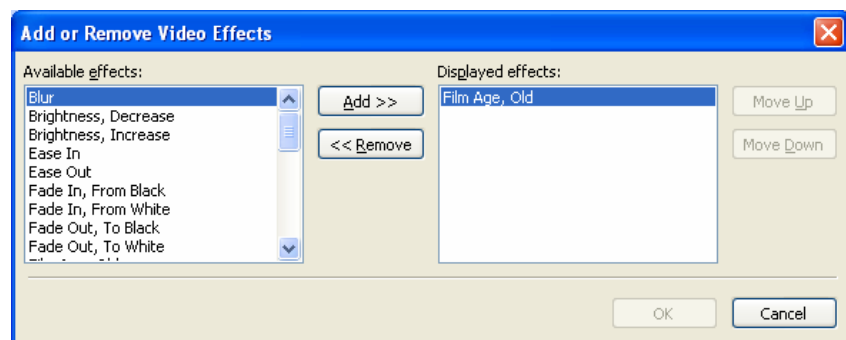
Add or Remove Video Effects

Available effects:
Blur
Brightness, Decrease
Brightness, Increase
Ease In
Ease Out
Fade In, From Black
Fade In, From White
Fade Out, To Black
Fade Out, To White
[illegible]

Add >>
<< Remove

Displayed effects:
Film Age, Old

Move Up
Move Down

OK
Cancel